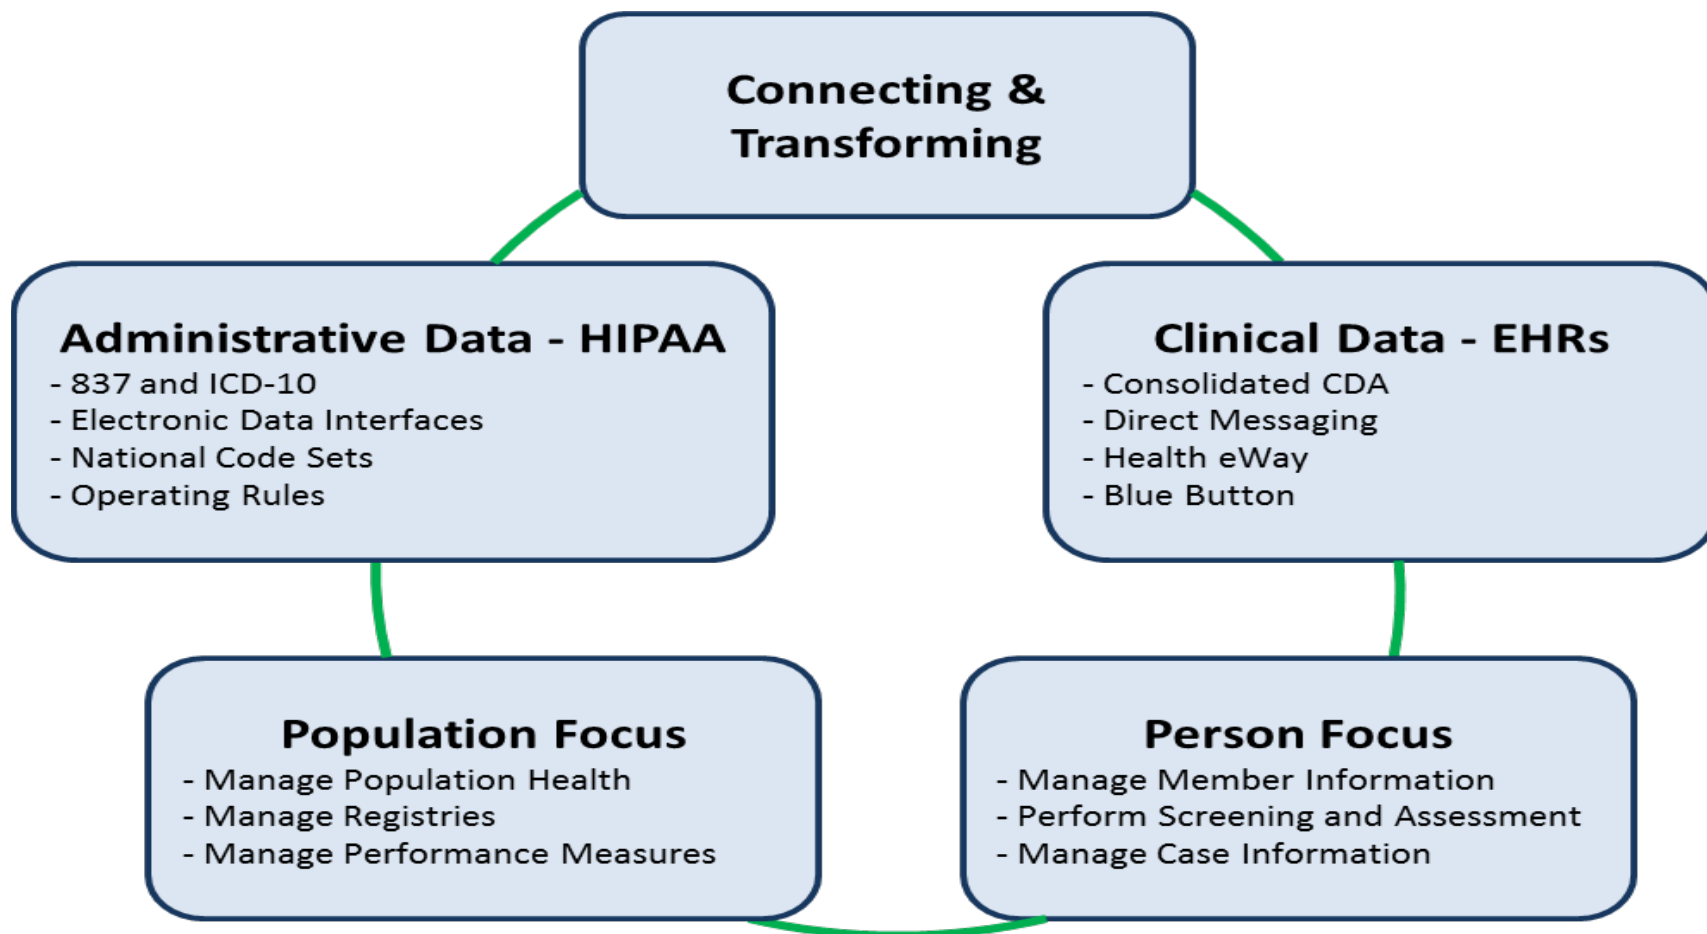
Connecting & Transforming

Administrative Data - HIPAA
- 837 and ICD-10
- Electronic Data Interfaces
- National Code Sets
- Operating Rules

Clinical Data - EHRs
- Consolidated CDA
- Direct Messaging
- Health eWay
- Blue Button

Population Focus
- Manage Population Health
- Manage Registries
- Manage Performance Measures

Person Focus
- Manage Member Information
- Perform Screening and Assessment
- Manage Case Information